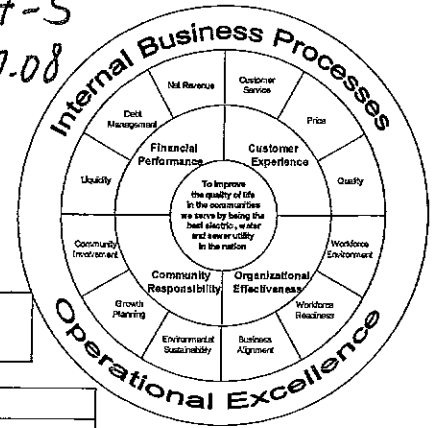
t-5
1.08

Internal Business Processes

Net Revenue

Customer Service

Price

Quality

Workforce Environment

Workforce Readiness

Business Alignment

Environmental Sustainability

Growth Planning

Community Involvement

Liquidity

Debt Management

Financial Performance

Customer Experience

Community Responsibility

Organizational Effectiveness

To improve the quality of life in the communities we serve by being the best electric, water and sewer utility in the nation

Operational Excellence